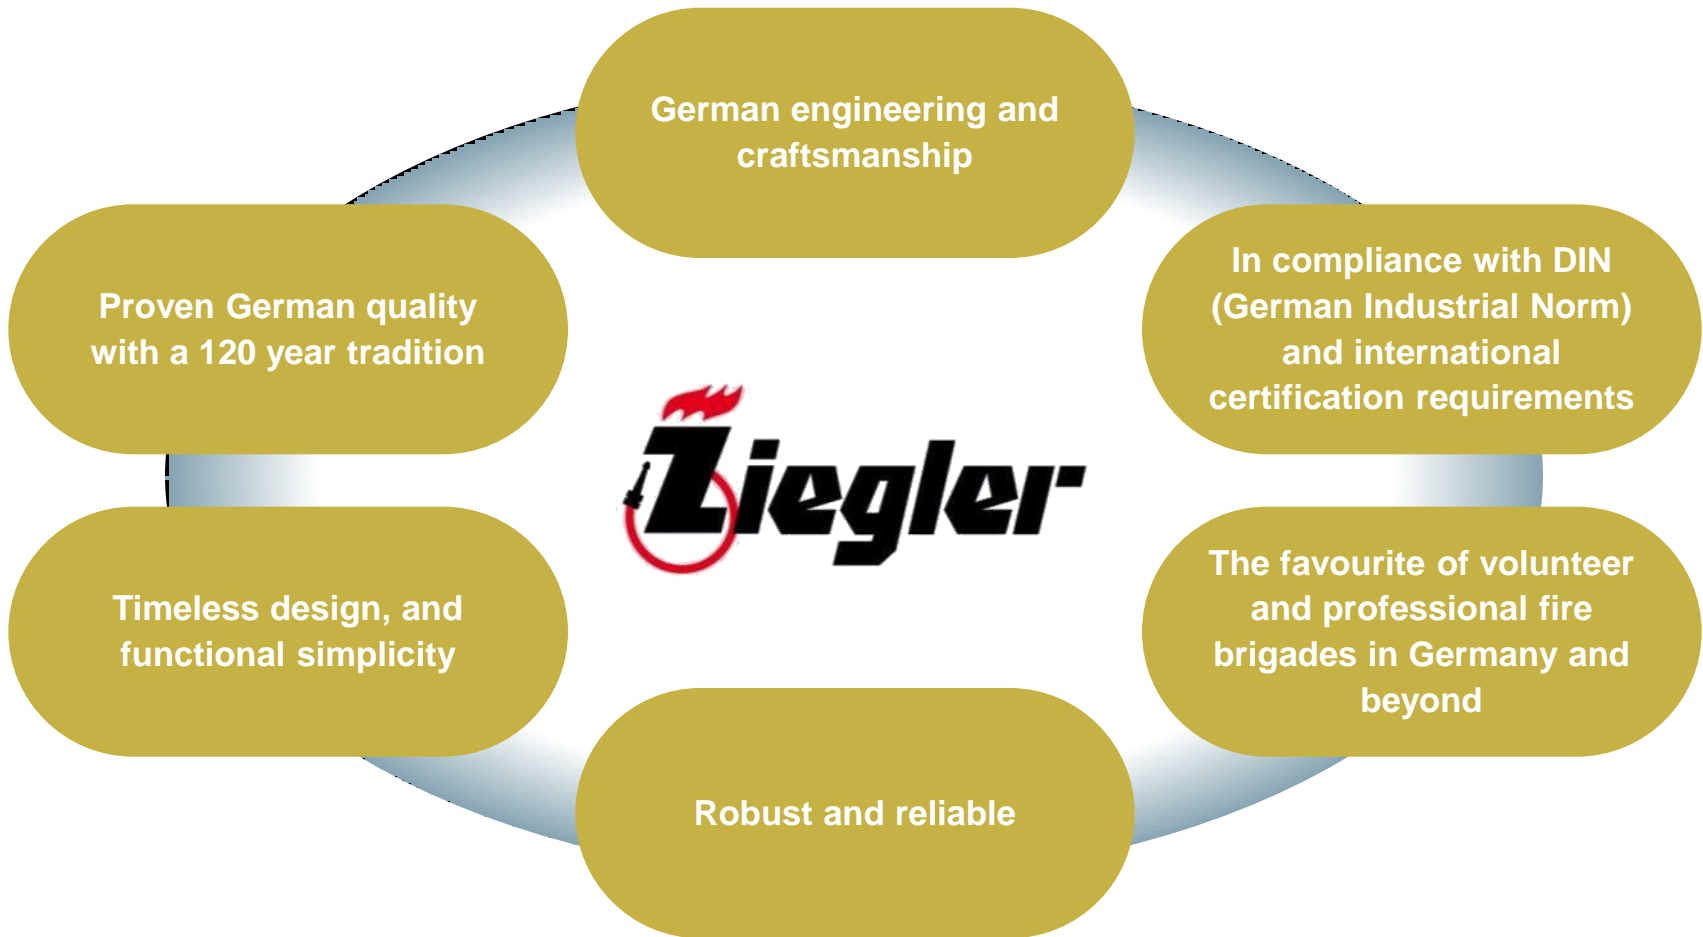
German engineering and craftsmanship

Proven German quality with a 120 year tradition

In compliance with DIN (German Industrial Norm) and international certification requirements

Ziegler

Timeless design, and functional simplicity

The favourite of volunteer and professional fire brigades in Germany and beyond

Robust and reliable